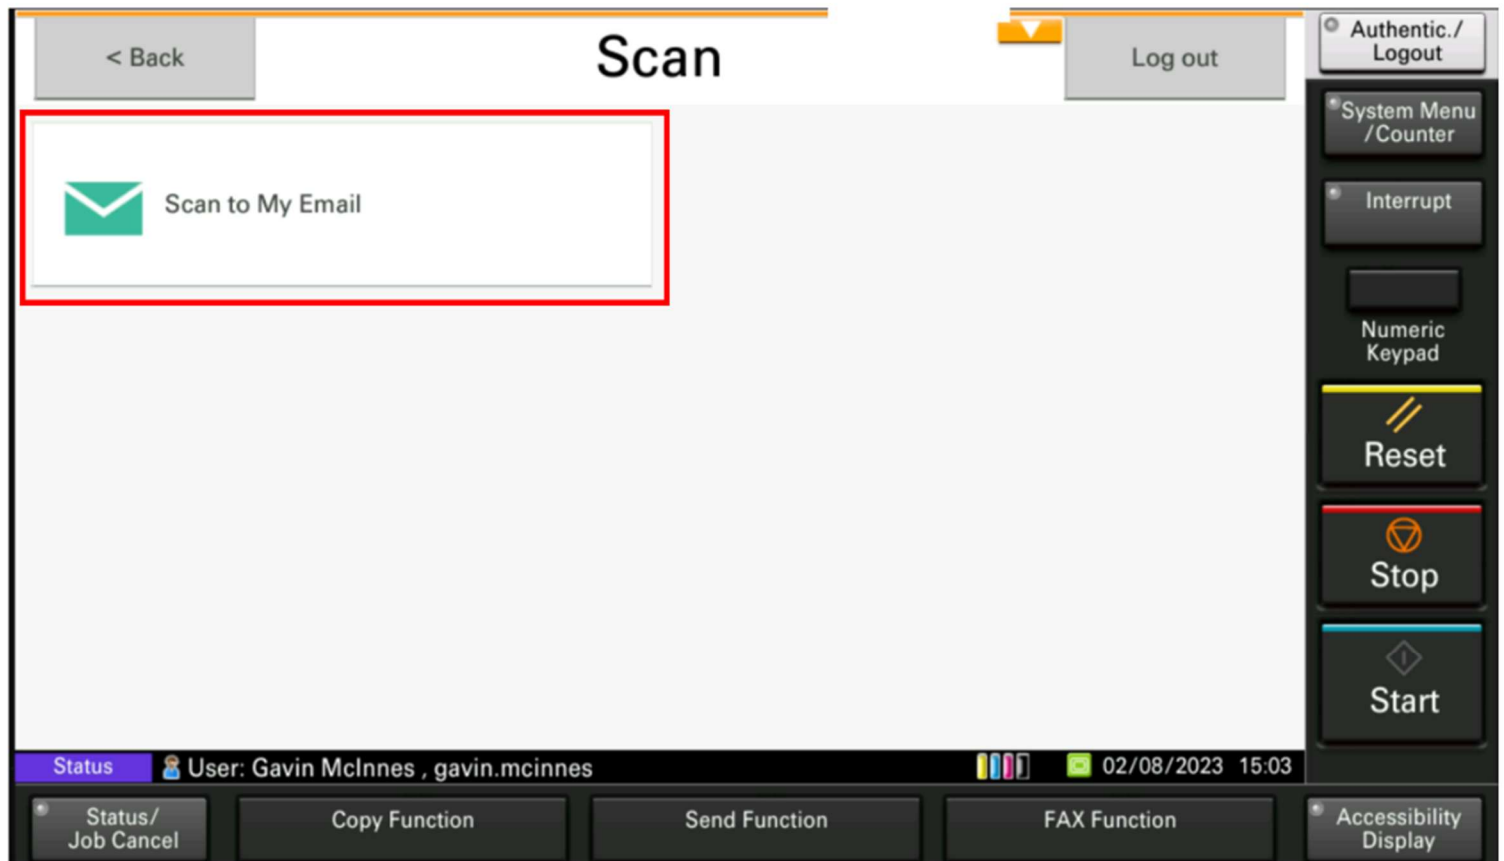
< Back

Scan

Log out

Authentic./ Logout

System Menu /Counter

Interrupt

Numeric Keypad

Reset

Stop

Start

Scan to My Email

Status

User: Gavin McInnes , gavin.mcinnes

02/08/2023 15:03

Status/ Job Cancel

Copy Function

Send Function

FAX Function

Accessibility Display